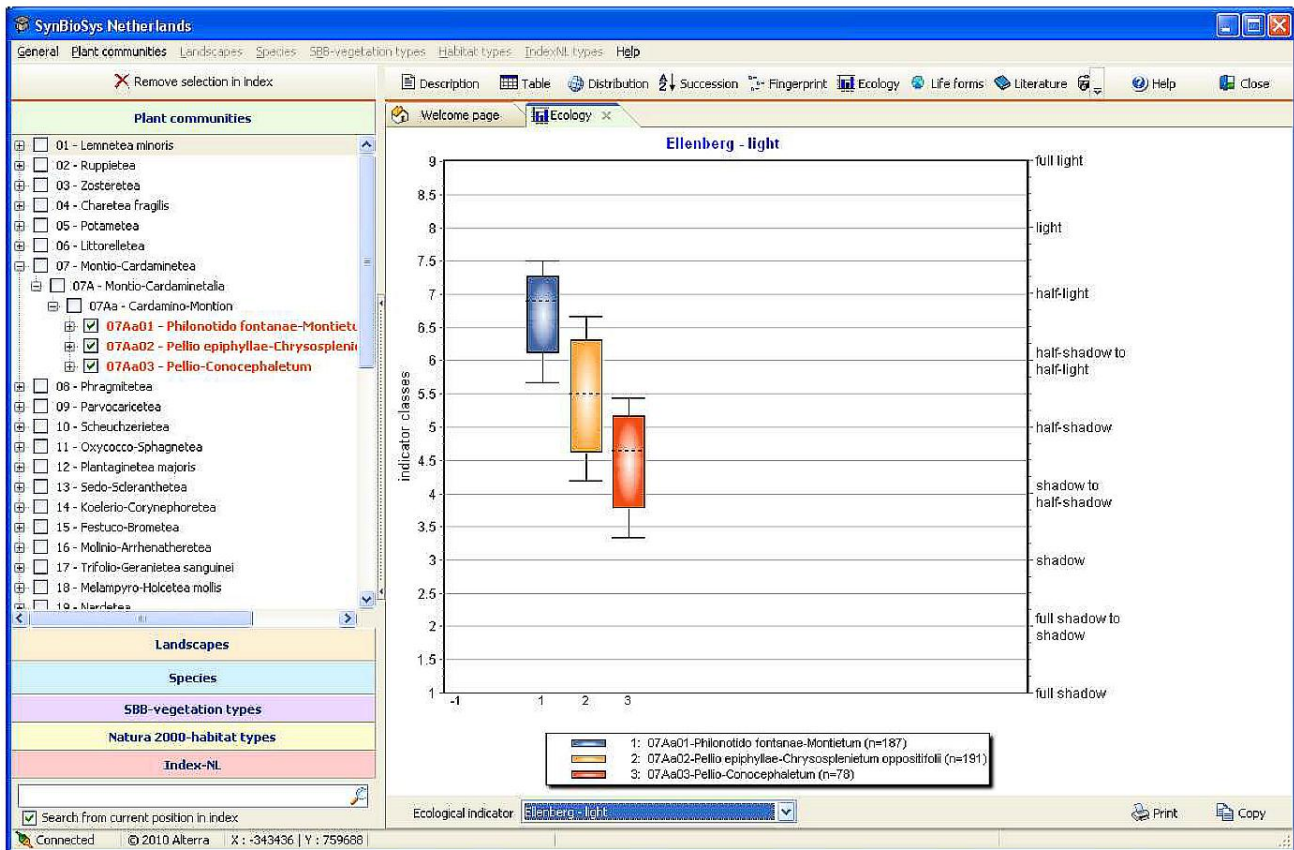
SynBioSys Netherlands

General Plant communities Landscapes Species SBB-vegetation types Habitat types IndexNL types Help

Remove selection in index

Description Table Distribution Succession Fingerprint Ecology Life forms Literature Help Close

Plant communities

01 - Lemnetea minoris
02 - Ruppietea
03 - Zosteretea
04 - Charetea fragilis
05 - Potametea
06 - Littorelletea
07 - Montio-Cardaminetea
07A - Montio-Cardaminetalia
07Aa - Cardamino-Montion
07Aa01 - Philonotido fontanae-Montietu
07Aa02 - Pellio epiphyllae-Chrysosplenic
07Aa03 - Pellio-Conocephaletum
08 - Phragmitetea
09 - Parvocaricetea
10 - Scheuchzerietea
11 - Oxycocco-Sphagnetea
12 - Plantaginetea majoris
13 - Sedo-Scleranthetea
14 - Koelerio-Corynephoretea
15 - Festuco-Brometea
16 - Molinio-Arrhenatheretea
17 - Trifolio-Geranietea sanguinei
18 - Melampyro-Holcetea mollis
19 - Nardetea

Landscapes
Species
SBB-vegetation types
Natura 2000-habitat types
Index-NL

Search from current position in index

Welcome page Ecology

Ellenberg - light

indicator classes

9 8.5 8 7.5 7 6.5 6 5.5 5 4.5 4 3.5 3 2.5 2 1.5 1

-1 1 2 3

full light
light
half-light
half-shadow to half-light
half-shadow
shadow to half-shadow
shadow
full shadow to shadow
full shadow

1: 07Aa01-Philonotido fontanae-Montietum (n=187)
2: 07Aa02-Pellio epiphyllae-Chrysosplenietum oppositifolii (n=191)
3: 07Aa03-Pellio-Conocephaletum (n=78)

Ecological indicator Ellenberg - light

Print Copy

Connected © 2010 Alterra X : -343436 | Y : 759688